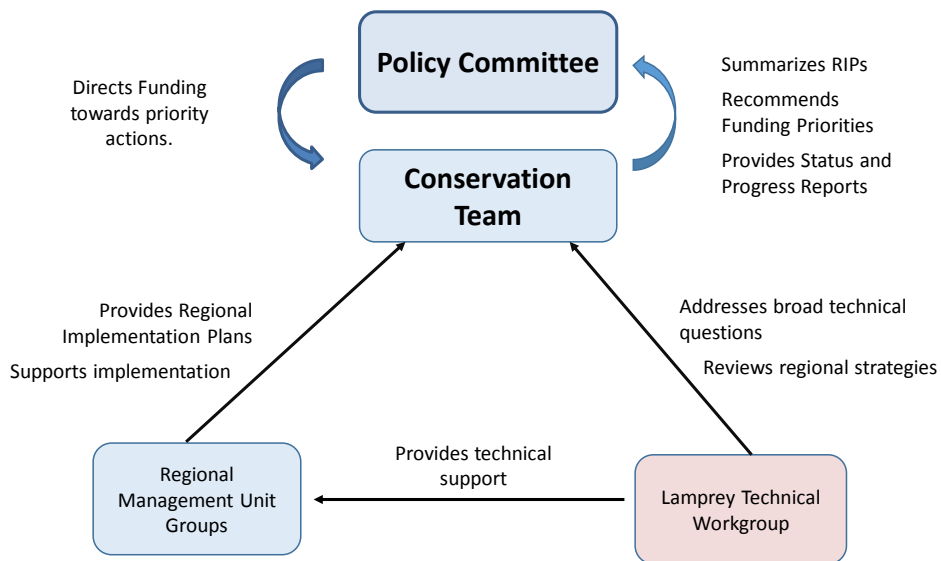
Policy Committee

Directs Funding towards priority actions.

Summarizes RIPs

Recommends Funding Priorities

Provides Status and Progress Reports

Conservation Team

Provides Regional Implementation Plans

Supports implementation

Addresses broad technical questions

Reviews regional strategies

Regional Management Unit Groups

Provides technical support

Lamprey Technical Workgroup